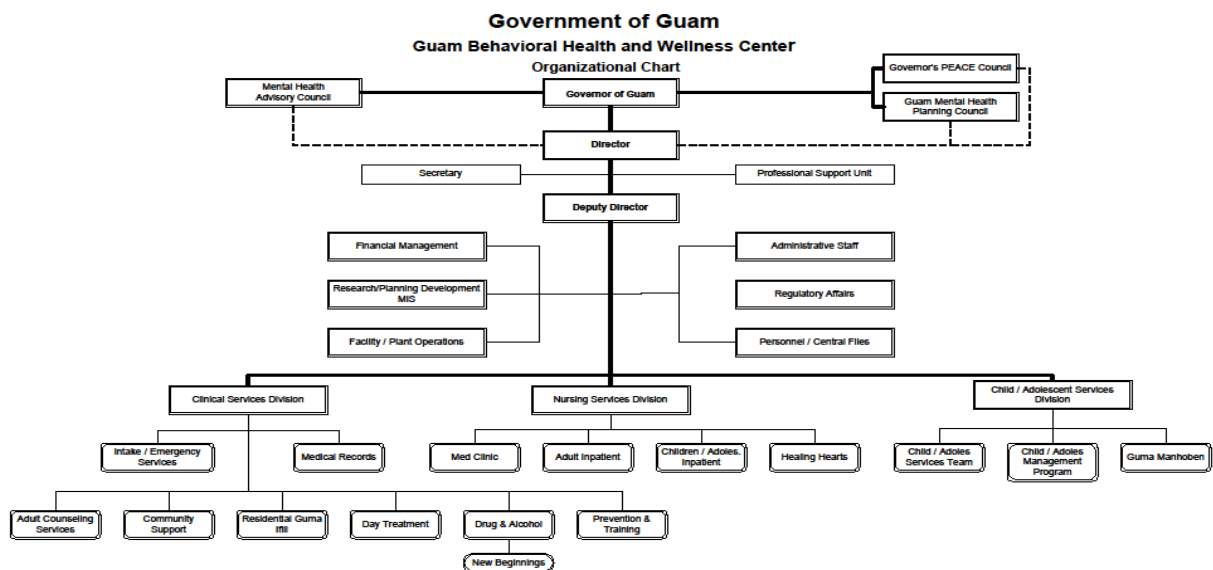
Government of Guam
Guam Behavioral Health and Wellness Center
Organizational Chart

Governor's PEACE Council

Mental Health Advisory Council

Governor of Guam

Guam Mental Health Planning Council

Director

Secretary

Professional Support Unit

Deputy Director

Financial Management

Research/Planning Development MIS

Facility / Plant Operations

Administrative Staff

Regulatory Affairs

Personnel / Central Files

Clinical Services Division

Nursing Services Division

Child / Adolescent Services Division

Intake / Emergency Services

Medical Records

Med Clinic

Adult Inpatient

Children / Adoles. Inpatient

Healing Hearts

Child / Adoles Services Team

Child / Adoles Management Program

Guma Manhoben

Adult Counseling Services

Community Support

Residential Guma Ifil

Day Treatment

Drug & Alcohol

Prevention & Training

New Beginnings